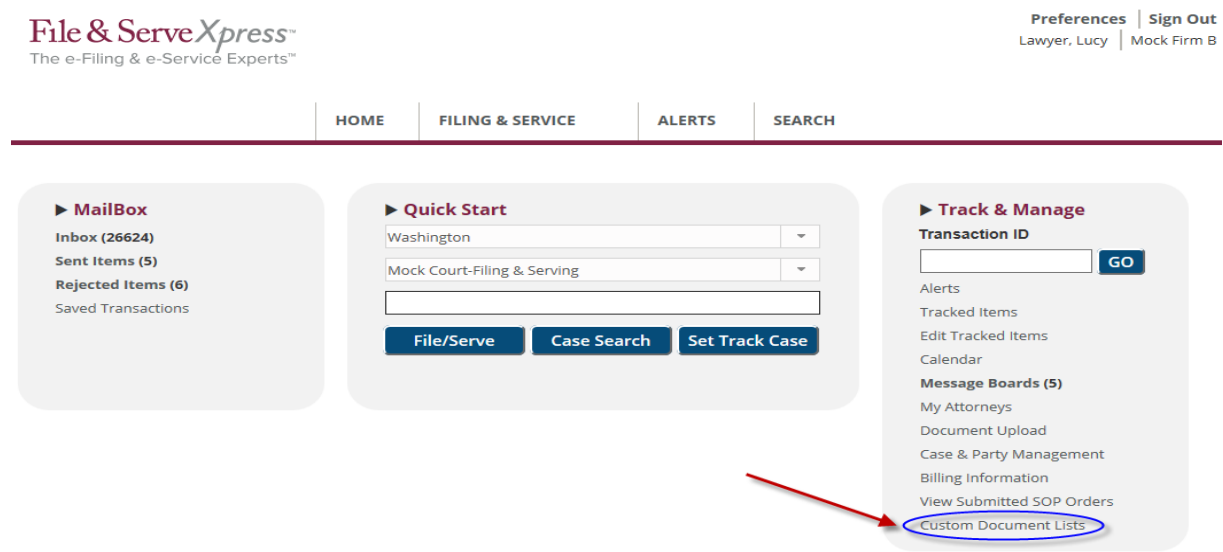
File & ServeXpress™
The e-Filing & e-Service Experts™

Preferences | Sign Out
Lawyer, Lucy | Mock Firm B

HOME | FILING & SERVICE | ALERTS | SEARCH

▶ MailBox
Inbox (26624)
Sent Items (5)
Rejected Items (6)
Saved Transactions

▶ Quick Start
Washington
Mock Court-Filing & Serving
File/Serve | Case Search | Set Track Case

▶ Track & Manage
Transaction ID
GO
Alerts
Tracked Items
Edit Tracked Items
Calendar
Message Boards (5)
My Attorneys
Document Upload
Case & Party Management
Billing Information
View Submitted SOP Orders
Custom Document Lists